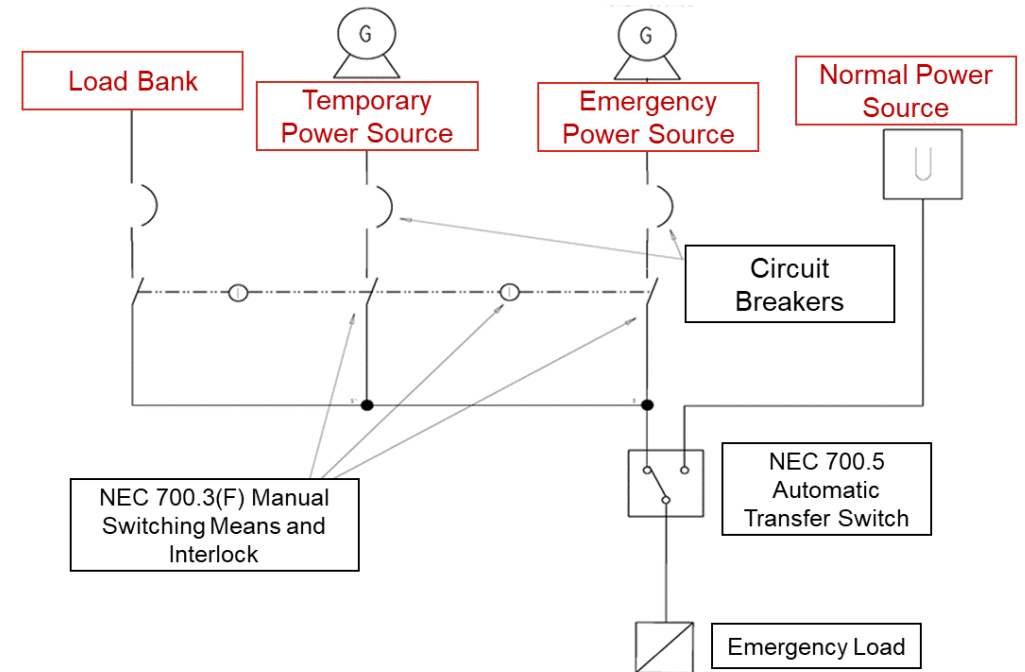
G

G

Load Bank

Temporary Power Source

Emergency Power Source

Normal Power Source

Circuit Breakers

NEC 700.3(F) Manual Switching Means and Interlock

NEC 700.5 Automatic Transfer Switch

Emergency Load